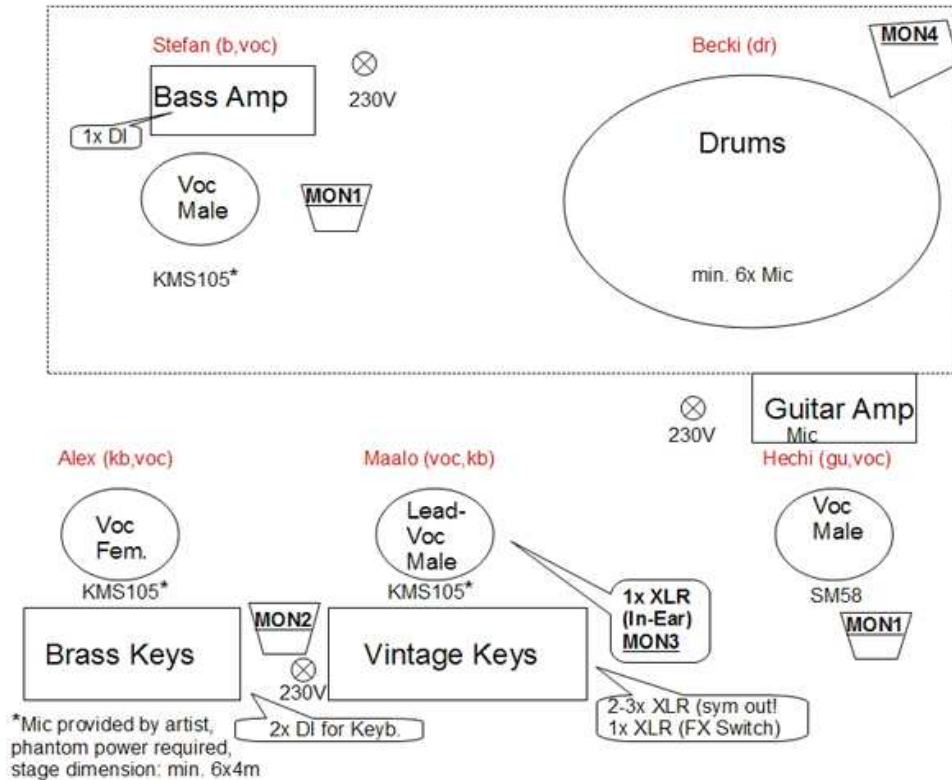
Stefan (b,voc)

Bass Amp

230V

1x DI

Becki (dr)

MON4

Drums

Voc Male

MON1

KMS105*

min. 6x Mic

230V

Guitar Amp
Mic

Alex (kb,voc)

Maalo (voc,kb)

Hechi (gu,voc)

Voc Fem.

KMS105*

Lead-Voc Male

KMS105*

1x XLR (In-Ear) MON3

Voc Male

SM58

MON1

MON2

Brass Keys

230V

Vintage Keys

2-3x XLR (sym out!
1x XLR (FX Switch)

2x DI for Keyb.

*Mic provided by artist, phantom power required, stage dimension: min. 6x4m